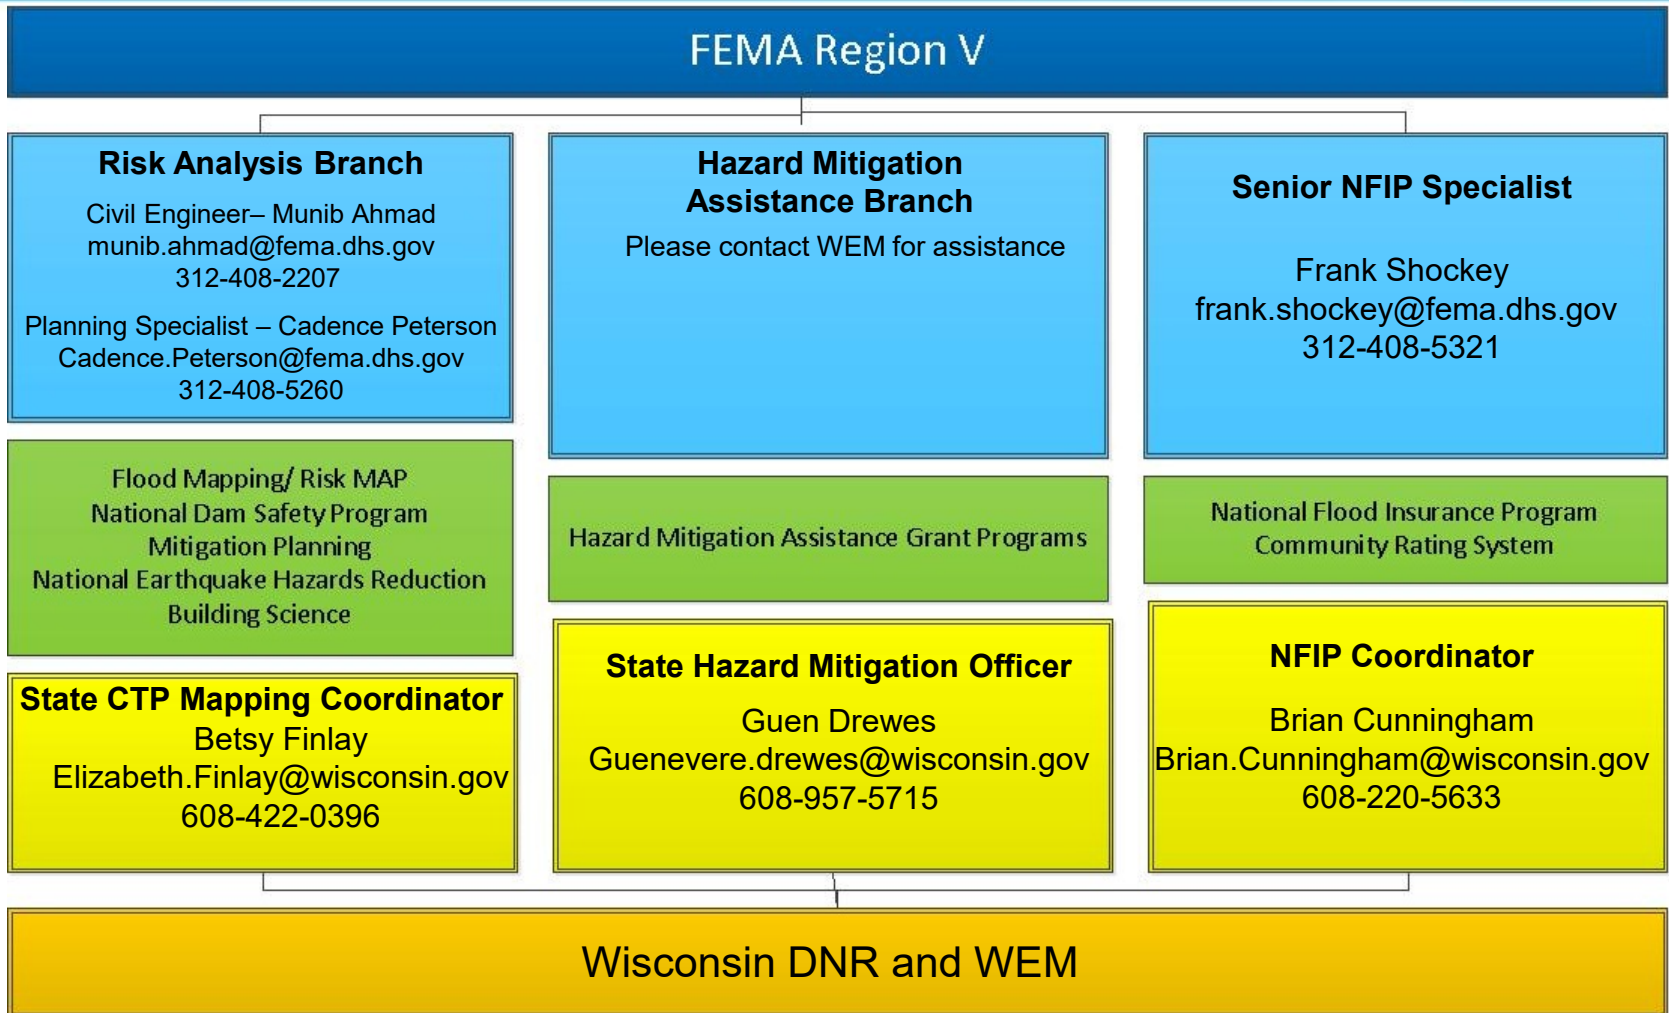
FEMA Region V

Risk Analysis Branch

Civil Engineer– Munib Ahmad
munib.ahmad@fema.dhs.gov
312-408-2207

Planning Specialist – Cadence Peterson
Cadence.Peterson@fema.dhs.gov
312-408-5260

Hazard Mitigation Assistance Branch

Please contact WEM for assistance

Senior NFIP Specialist

Frank Shockey
frank.shockey@fema.dhs.gov
312-408-5321

Flood Mapping/ Risk MAP
National Dam Safety Program
Mitigation Planning
National Earthquake Hazards Reduction
Building Science

Hazard Mitigation Assistance Grant Programs

National Flood Insurance Program
Community Rating System

State CTP Mapping Coordinator
Betsy Finlay
Elizabeth.Finlay@wisconsin.gov
608-422-0396

State Hazard Mitigation Officer

Guen Drewes
Guenevere.drewes@wisconsin.gov
608-957-5715

NFIP Coordinator

Brian Cunningham
Brian.Cunningham@wisconsin.gov
608-220-5633

Wisconsin DNR and WEM